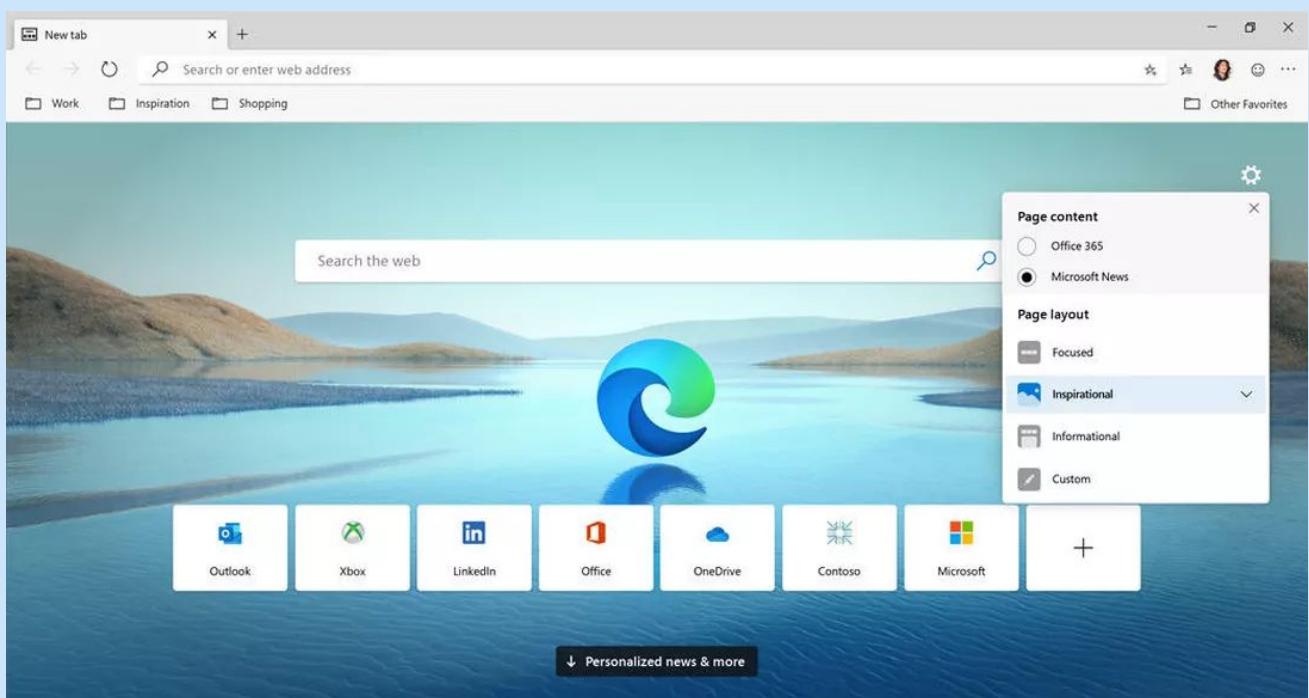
New tab × +

Search or enter web address

Work Inspiration Shopping Other Favorites

Search the web

Page content
Office 365
Microsoft News
Page layout
Focused
Inspirational
Informational
Custom

Outlook Xbox LinkedIn Office OneDrive Contoso Microsoft +

↓ Personalized news & more